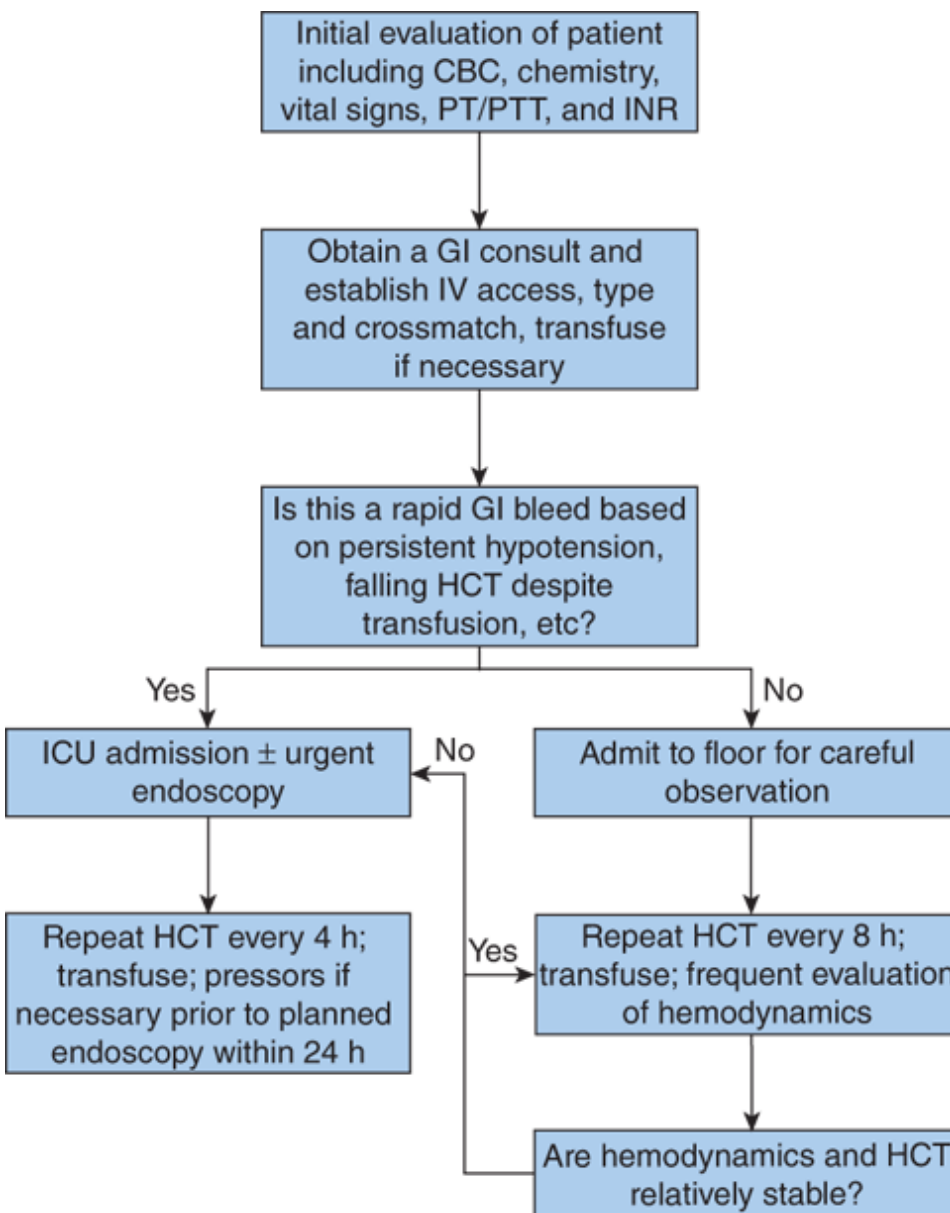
Initial evaluation of patient including CBC, chemistry, vital signs, PT/PTT, and INR

Obtain a GI consult and establish IV access, type and crossmatch, transfuse if necessary

Is this a rapid GI bleed based on persistent hypotension, falling HCT despite transfusion, etc?

Yes

No

ICU admission $\pm$ urgent endoscopy

No

Admit to floor for careful observation

Repeat HCT every 4 h; transfuse; pressors if necessary prior to planned endoscopy within 24 h

Yes

Repeat HCT every 8 h; transfuse; frequent evaluation of hemodynamics

Are hemodynamics and HCT relatively stable?